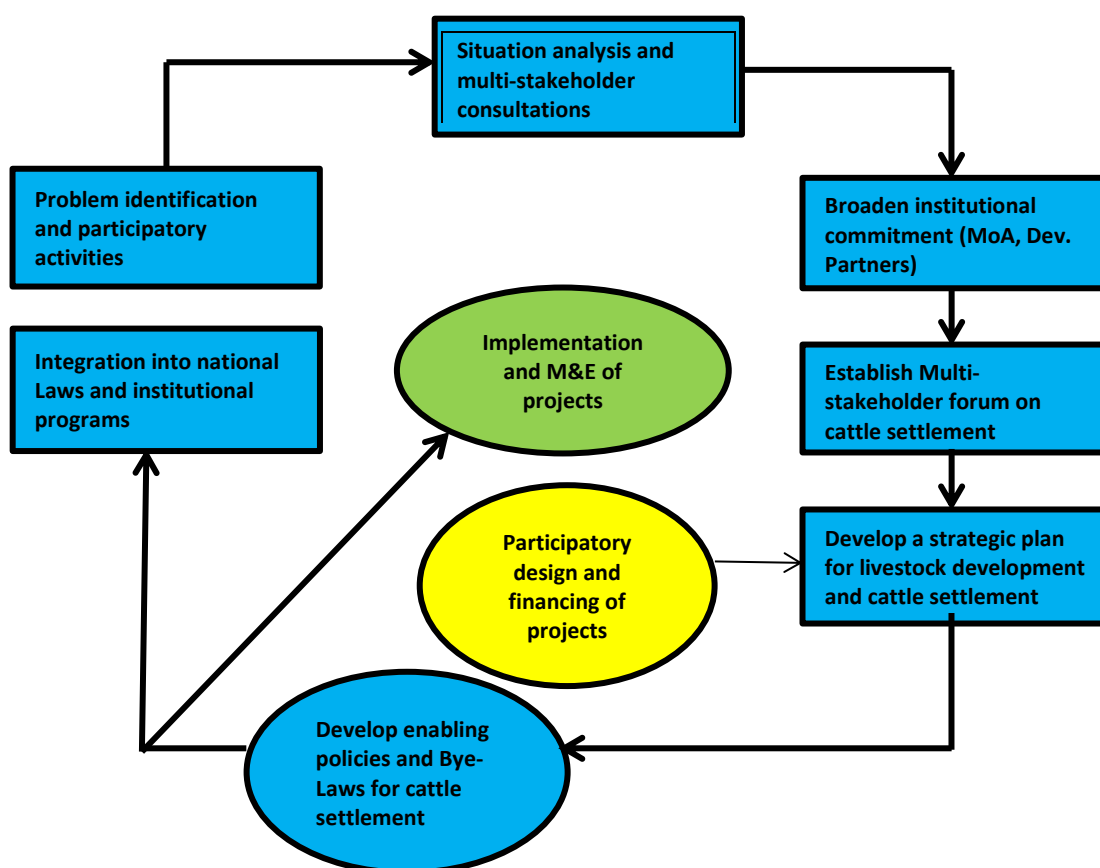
Situation analysis and multi-stakeholder consultations

Problem identification and participatory activities

Broaden institutional commitment (MoA, Dev. Partners)

Integration into national Laws and institutional programs

Implementation and M&E of projects

Establish Multi-stakeholder forum on cattle settlement

Participatory design and financing of projects

Develop a strategic plan for livestock development and cattle settlement

Develop enabling policies and Bye-Laws for cattle settlement